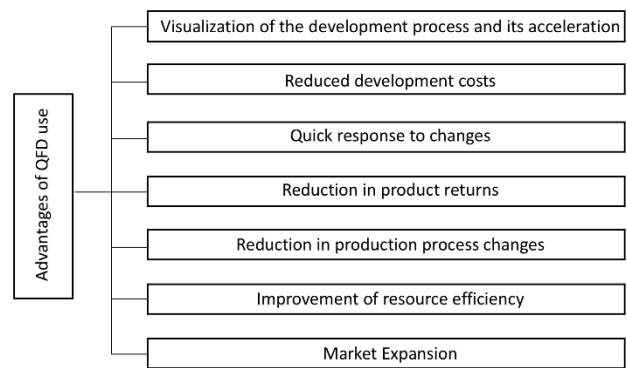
Advantages of QFD use

Visualization of the development process and its acceleration

Reduced development costs

Quick response to changes

Reduction in product returns

Reduction in production process changes

Improvement of resource efficiency

Market Expansion